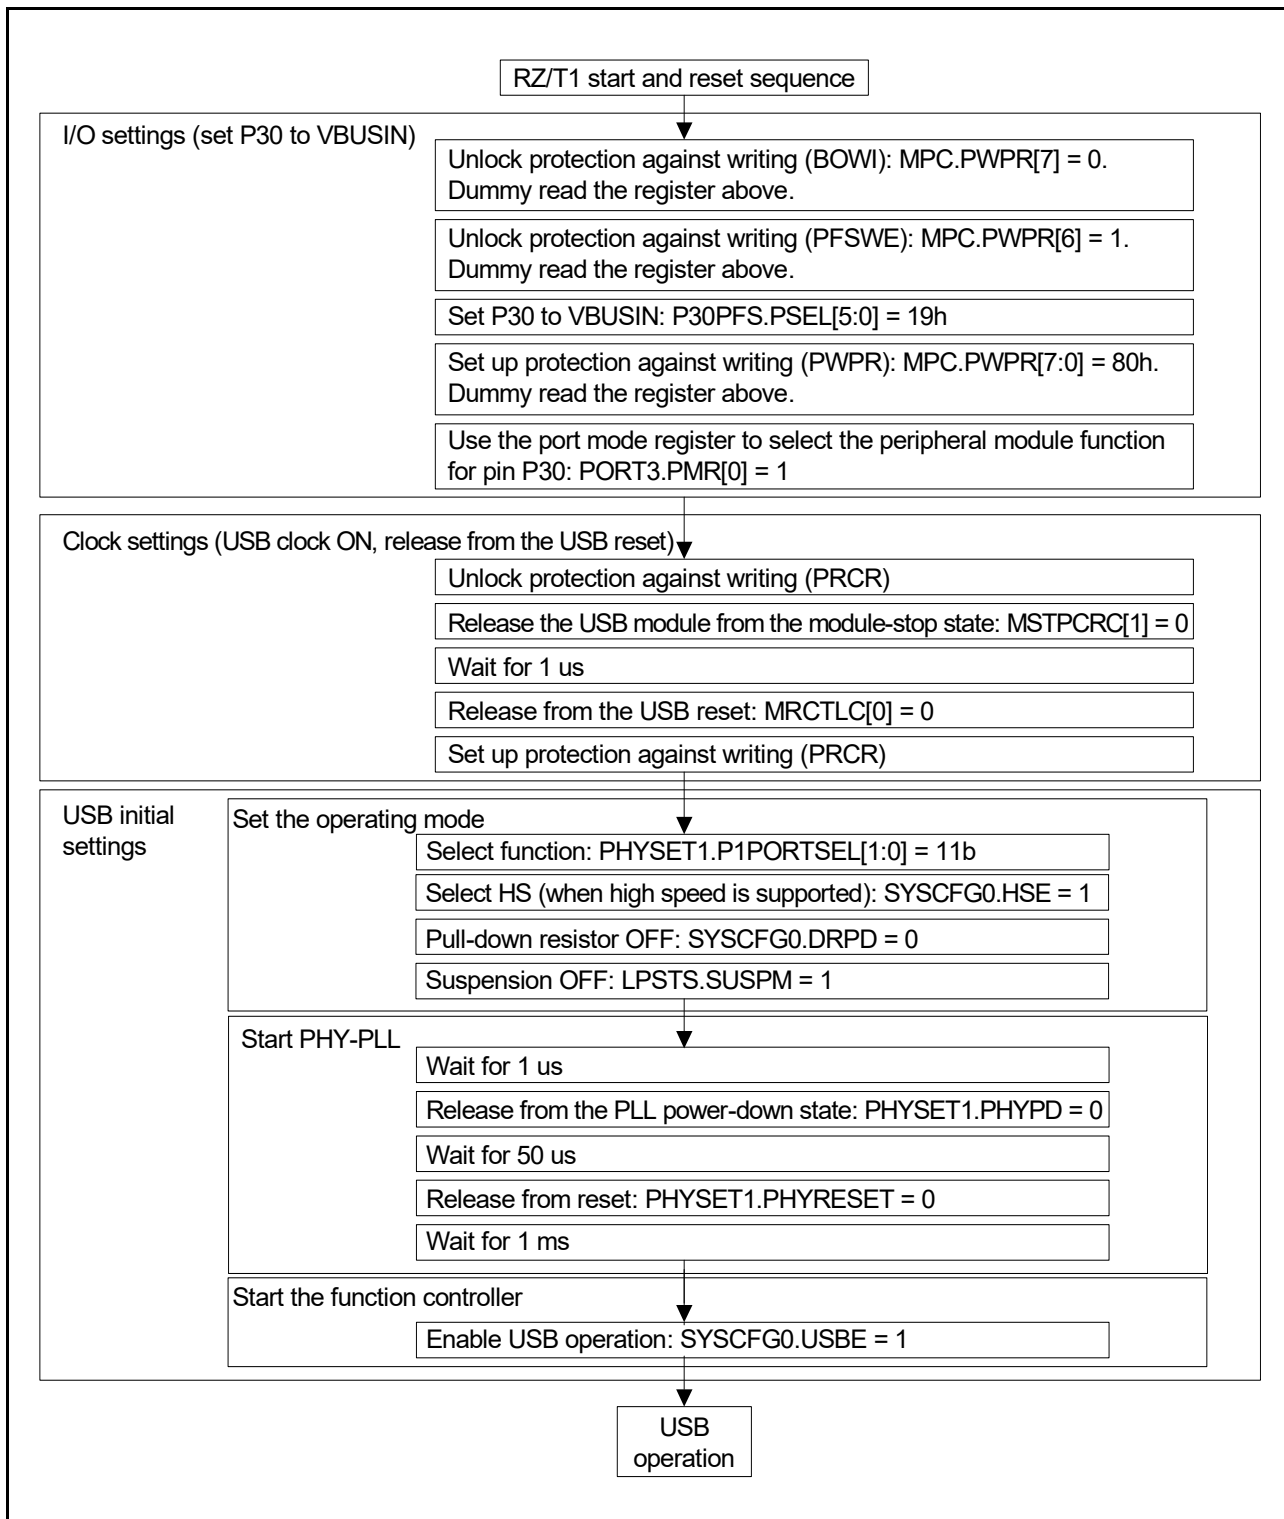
RZ/T1 start and reset sequence

I/O settings (set P30 to VBUSIN)

Unlock protection against writing (BOWI): MPC.PWPR[7] = 0. Dummy read the register above.

Unlock protection against writing (PFSWE): MPC.PWPR[6] = 1. Dummy read the register above.

Set P30 to VBUSIN: P30PFS.PSEL[5:0] = 19h

Set up protection against writing (PWPR): MPC.PWPR[7:0] = 80h. Dummy read the register above.

Use the port mode register to select the peripheral module function for pin P30: PORT3.PMR[0] = 1

Clock settings (USB clock ON, release from the USB reset)

Unlock protection against writing (PRCR)

Release the USB module from the module-stop state: MSTPCRC[1] = 0

Wait for 1 us

Release from the USB reset: MRCTLC[0] = 0

Set up protection against writing (PRCR)

USB initial settings

Set the operating mode

Select function: PHYSET1.P1PORTSEL[1:0] = 11b

Select HS (when high speed is supported): SYSCFG0.HSE = 1

Pull-down resistor OFF: SYSCFG0.DRPD = 0

Suspension OFF: LPSTS.SUSPM = 1

Start PHY-PLL

Wait for 1 us

Release from the PLL power-down state: PHYSET1.PHYPD = 0

Wait for 50 us

Release from reset: PHYSET1.PHYRESET = 0

Wait for 1 ms

Start the function controller

Enable USB operation: SYSCFG0.USBE = 1

USB operation